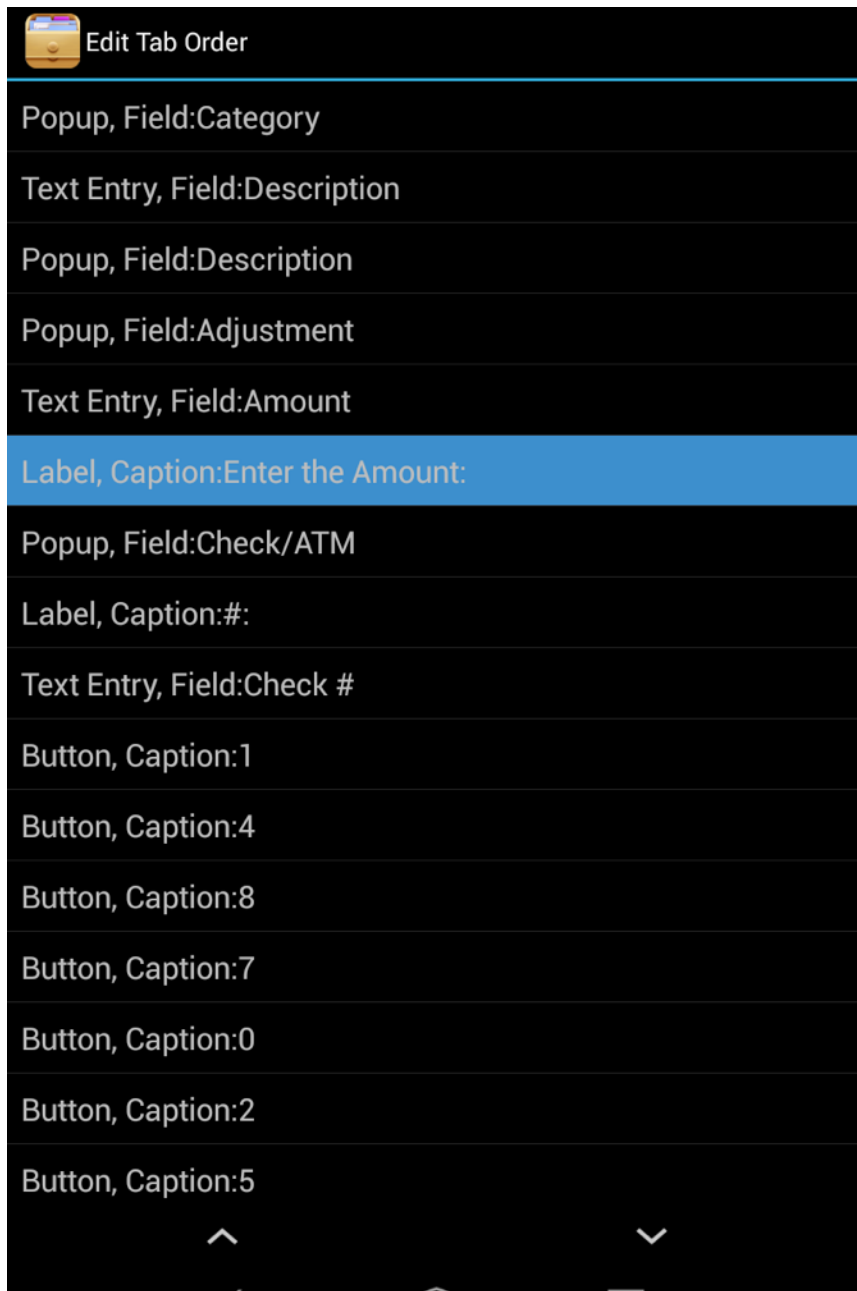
Edit Tab Order

Popup, Field:Category

Text Entry, Field:Description

Popup, Field:Description

Popup, Field:Adjustment

Text Entry, Field:Amount

Label, Caption:Enter the Amount:

Popup, Field:Check/ATM

Label, Caption:#:

Text Entry, Field:Check #

Button, Caption:1

Button, Caption:4

Button, Caption:8

Button, Caption:7

Button, Caption:0

Button, Caption:2

Button, Caption:5